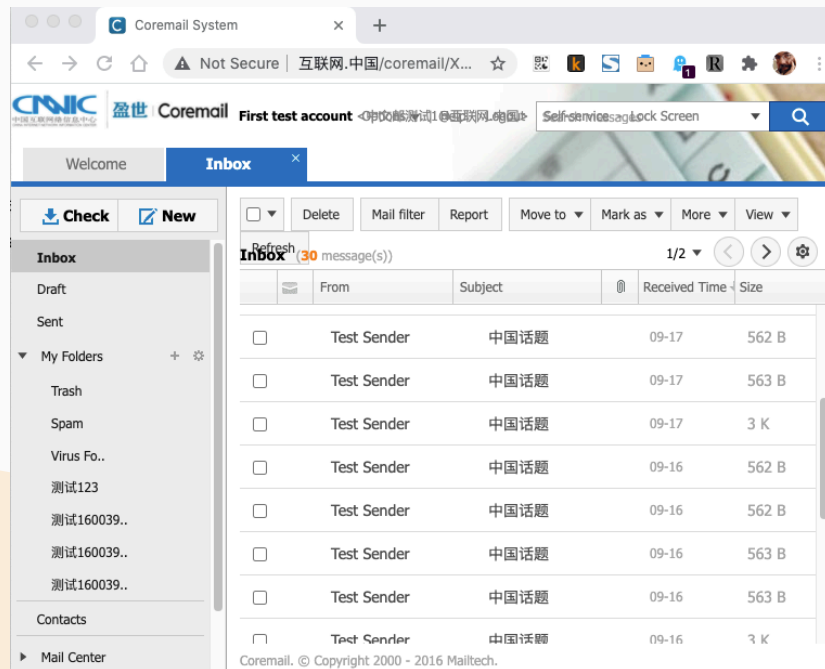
Coremail System

Not Secure | 互联网.中国/coremail/X...

CNNIC 盈世 Coremail First test account <中文邮测试1@互联网.中国> Self-service Lock Screen

Welcome
Inbox

Check
New

Inbox
Draft
Sent
My Folders
Trash
Spam
Virus Fo..
测试123
测试160039..
测试160039..
测试160039..
Contacts
Mail Center

Delete
Mail filter
Report
Move to
Mark as
More
View
Refresh

Inbox (30 message(s))
1/2

| | From | Subject | Received Time | Size |
|---|---|---|---|---|
| | Test Sender | 中国话题 | 09-17 | 562 B |
| | Test Sender | 中国话题 | 09-17 | 563 B |
| | Test Sender | 中国话题 | 09-17 | 3 K |
| | Test Sender | 中国话题 | 09-16 | 562 B |
| | Test Sender | 中国话题 | 09-16 | 562 B |
| | Test Sender | 中国话题 | 09-16 | 563 B |
| | Test Sender | 中国话题 | 09-16 | 563 B |
| | Test Sender | 中国话题 | 09-16 | 3 K |

Coremail. © Copyright 2000 - 2016 Mailtech.